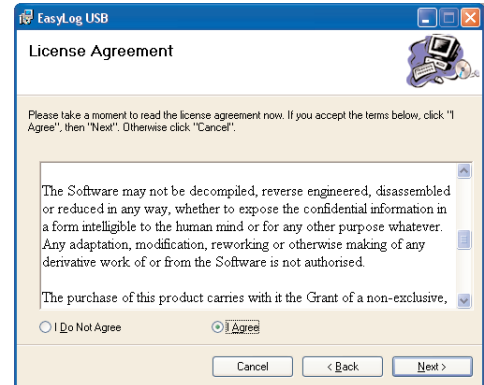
EasyLog USB

License Agreement

Please take a moment to read the license agreement now. If you accept the terms below, click "I Agree", then "Next". Otherwise click "Cancel".

The Software may not be decompiled, reverse engineered, disassembled or reduced in any way, whether to expose the confidential information in a form intelligible to the human mind or for any other purpose whatever. Any adaptation, modification, reworking or otherwise making of any derivative work of or from the Software is not authorised.

The purchase of this product carries with it the Grant of a non-exclusive,

I Do Not Agree

I Agree

Cancel

< Back

Next >